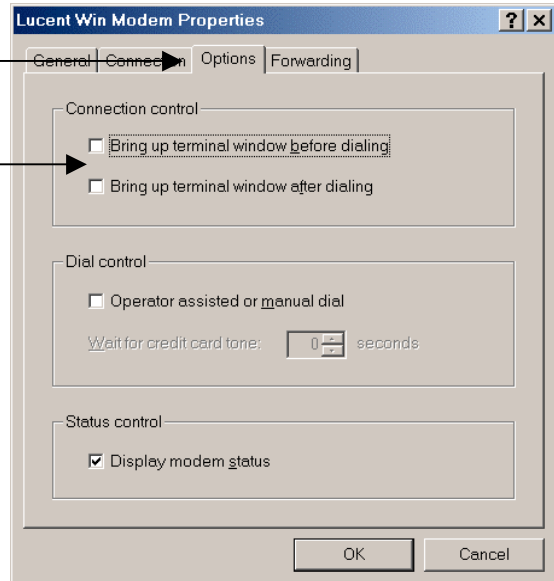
Lucent Win Modem Properties

?

X

General

Connection

Options

Forwarding

Connection control

Bring up terminal window before dialing

Bring up terminal window after dialing

Dial control

Operator assisted or manual dial

Wait for credit card tone:

0

seconds

Status control

Display modem status

OK

Cancel